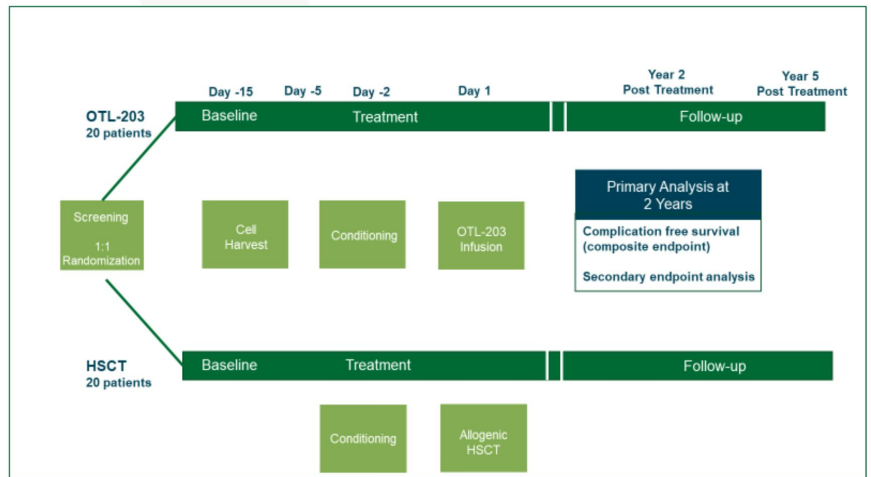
Day -15 Day -5 Day -2 Day 1

Year 2
Post Treatment

Year 5
Post Treatment

OTL-203
20 patients

Baseline Treatment Follow-up

Screening

1:1
Randomization

Cell
Harvest

Conditioning

OTL-203
Infusion

Primary Analysis at
2 Years

Complication free survival
(composite endpoint)

Secondary endpoint analysis

HSCT
20 patients

Baseline Treatment Follow-up

Conditioning

Allogenic
HSCT